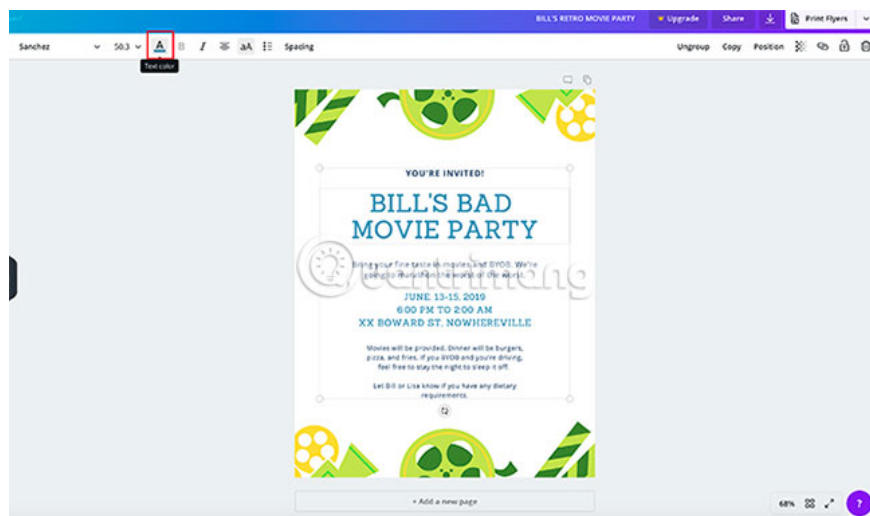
BILL'S RETRO MOVIE PARTY Upgrade Share Print Flyers

Sanchez 50.3 A B I aA Spacing Ungroup Copy Position

Text color

YOU'RE INVITED!

BILL'S BAD MOVIE PARTY

Bring your fine taste in movies, and BYOB. We're going to watch the worst of the worst.

JUNE 13-15, 2019
6:00 PM TO 2:00 AM
XX BOWARD ST, NOWHEREVILLE

Movies will be provided. Dinner will be burgers, pizza, and fries. If you BYOB and you're driving, feel free to stay the night to sleep it off.

Let Bill or Lisa know if you have any dietary requirements.

+ Add a new page

68% ?

Quantrimang